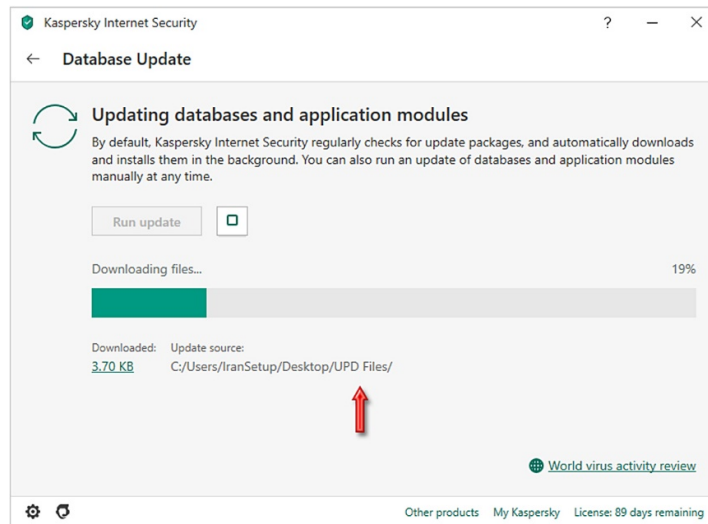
Kaspersky Internet Security

?

Database Update

Updating databases and application modules

By default, Kaspersky Internet Security regularly checks for update packages, and automatically downloads and installs them in the background. You can also run an update of databases and application modules manually at any time.

Run update

Downloading files...

19%

Downloaded:
3.70 KB

Update source:
C:/Users/IranSetup/Desktop/UPD Files/

World virus activity review

Other products My Kaspersky License: 89 days remaining